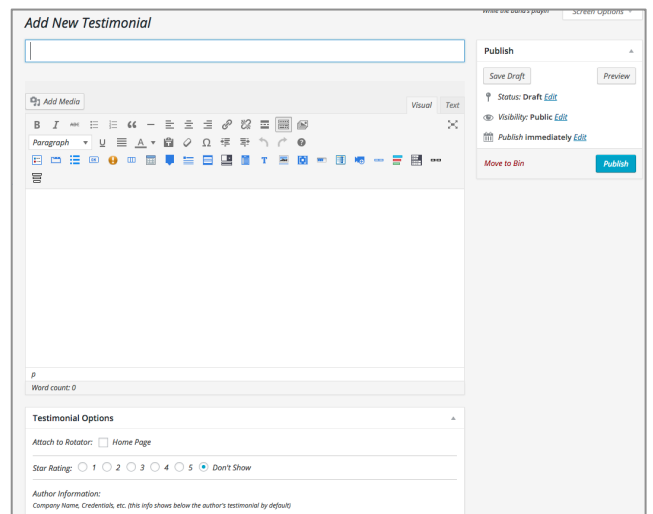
Add New Testimonial

While the band's playin

Screen Options

Add Media

Visual

Text

Paragraph

p

Word count: 0

Publish

Save Draft

Preview

Status: Draft Edit

Visibility: Public Edit

Publish immediately Edit

Move to Bin

Publish

Testimonial Options

Attach to Rotator: Home Page

Star Rating: 1 2 3 4 5 Don't Show

Author Information:

Company Name, Credentials, etc. (this info shows below the author's testimonial by default)